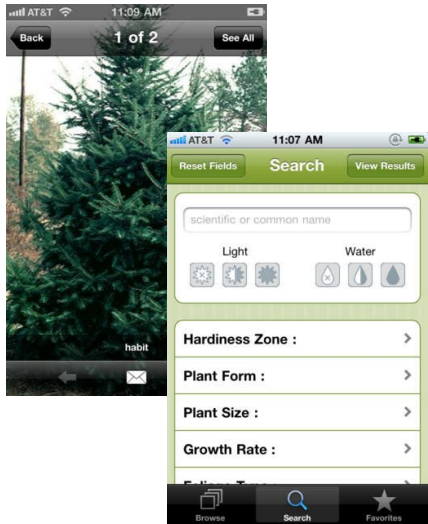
AT&T 11:09 AM
Back
1 of 2
See All
habit

AT&T 11:07 AM
Reset Fields
Search
View Results
scientific or common name
Light
Water
Hardiness Zone :
Plant Form :
Plant Size :
Growth Rate :
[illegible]
Browse
Search
Favorites